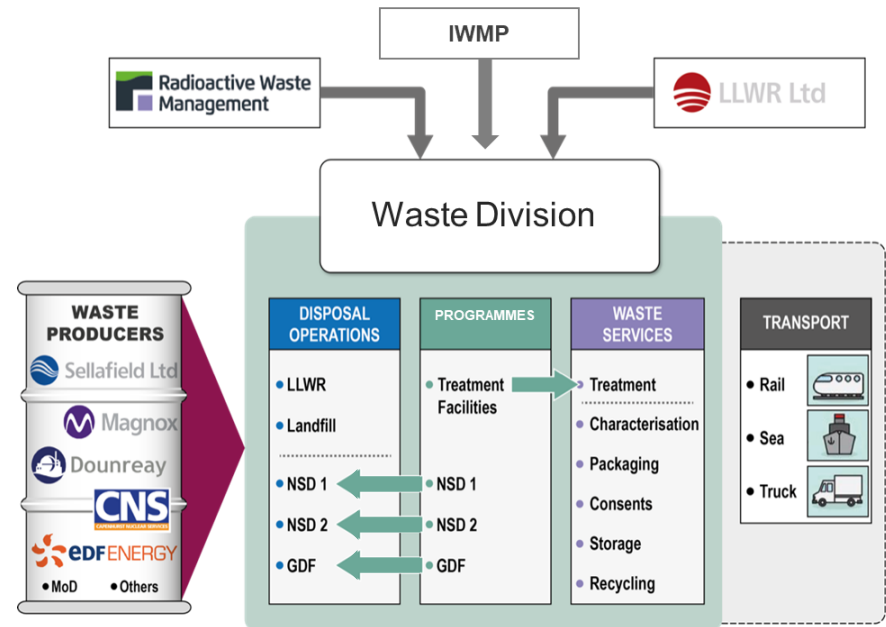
IWMP

Radioactive Waste Management

LLWR Ltd

Waste Division

WASTE PRODUCERS

Sellafield Ltd

Magnox

Dounreay

CNS
CAVENDISH NUCLEAR SERVICES

edf ENERGY

• MoD • Others

DISPOSAL OPERATIONS

• LLWR

• Landfill

• NSD 1

• NSD 2

• GDF

PROGRAMMES

• Treatment Facilities

• NSD 1

• NSD 2

• GDF

WASTE SERVICES

• Treatment

• Characterisation

• Packaging

• Consents

• Storage

• Recycling

TRANSPORT

• Rail

• Sea

• Truck